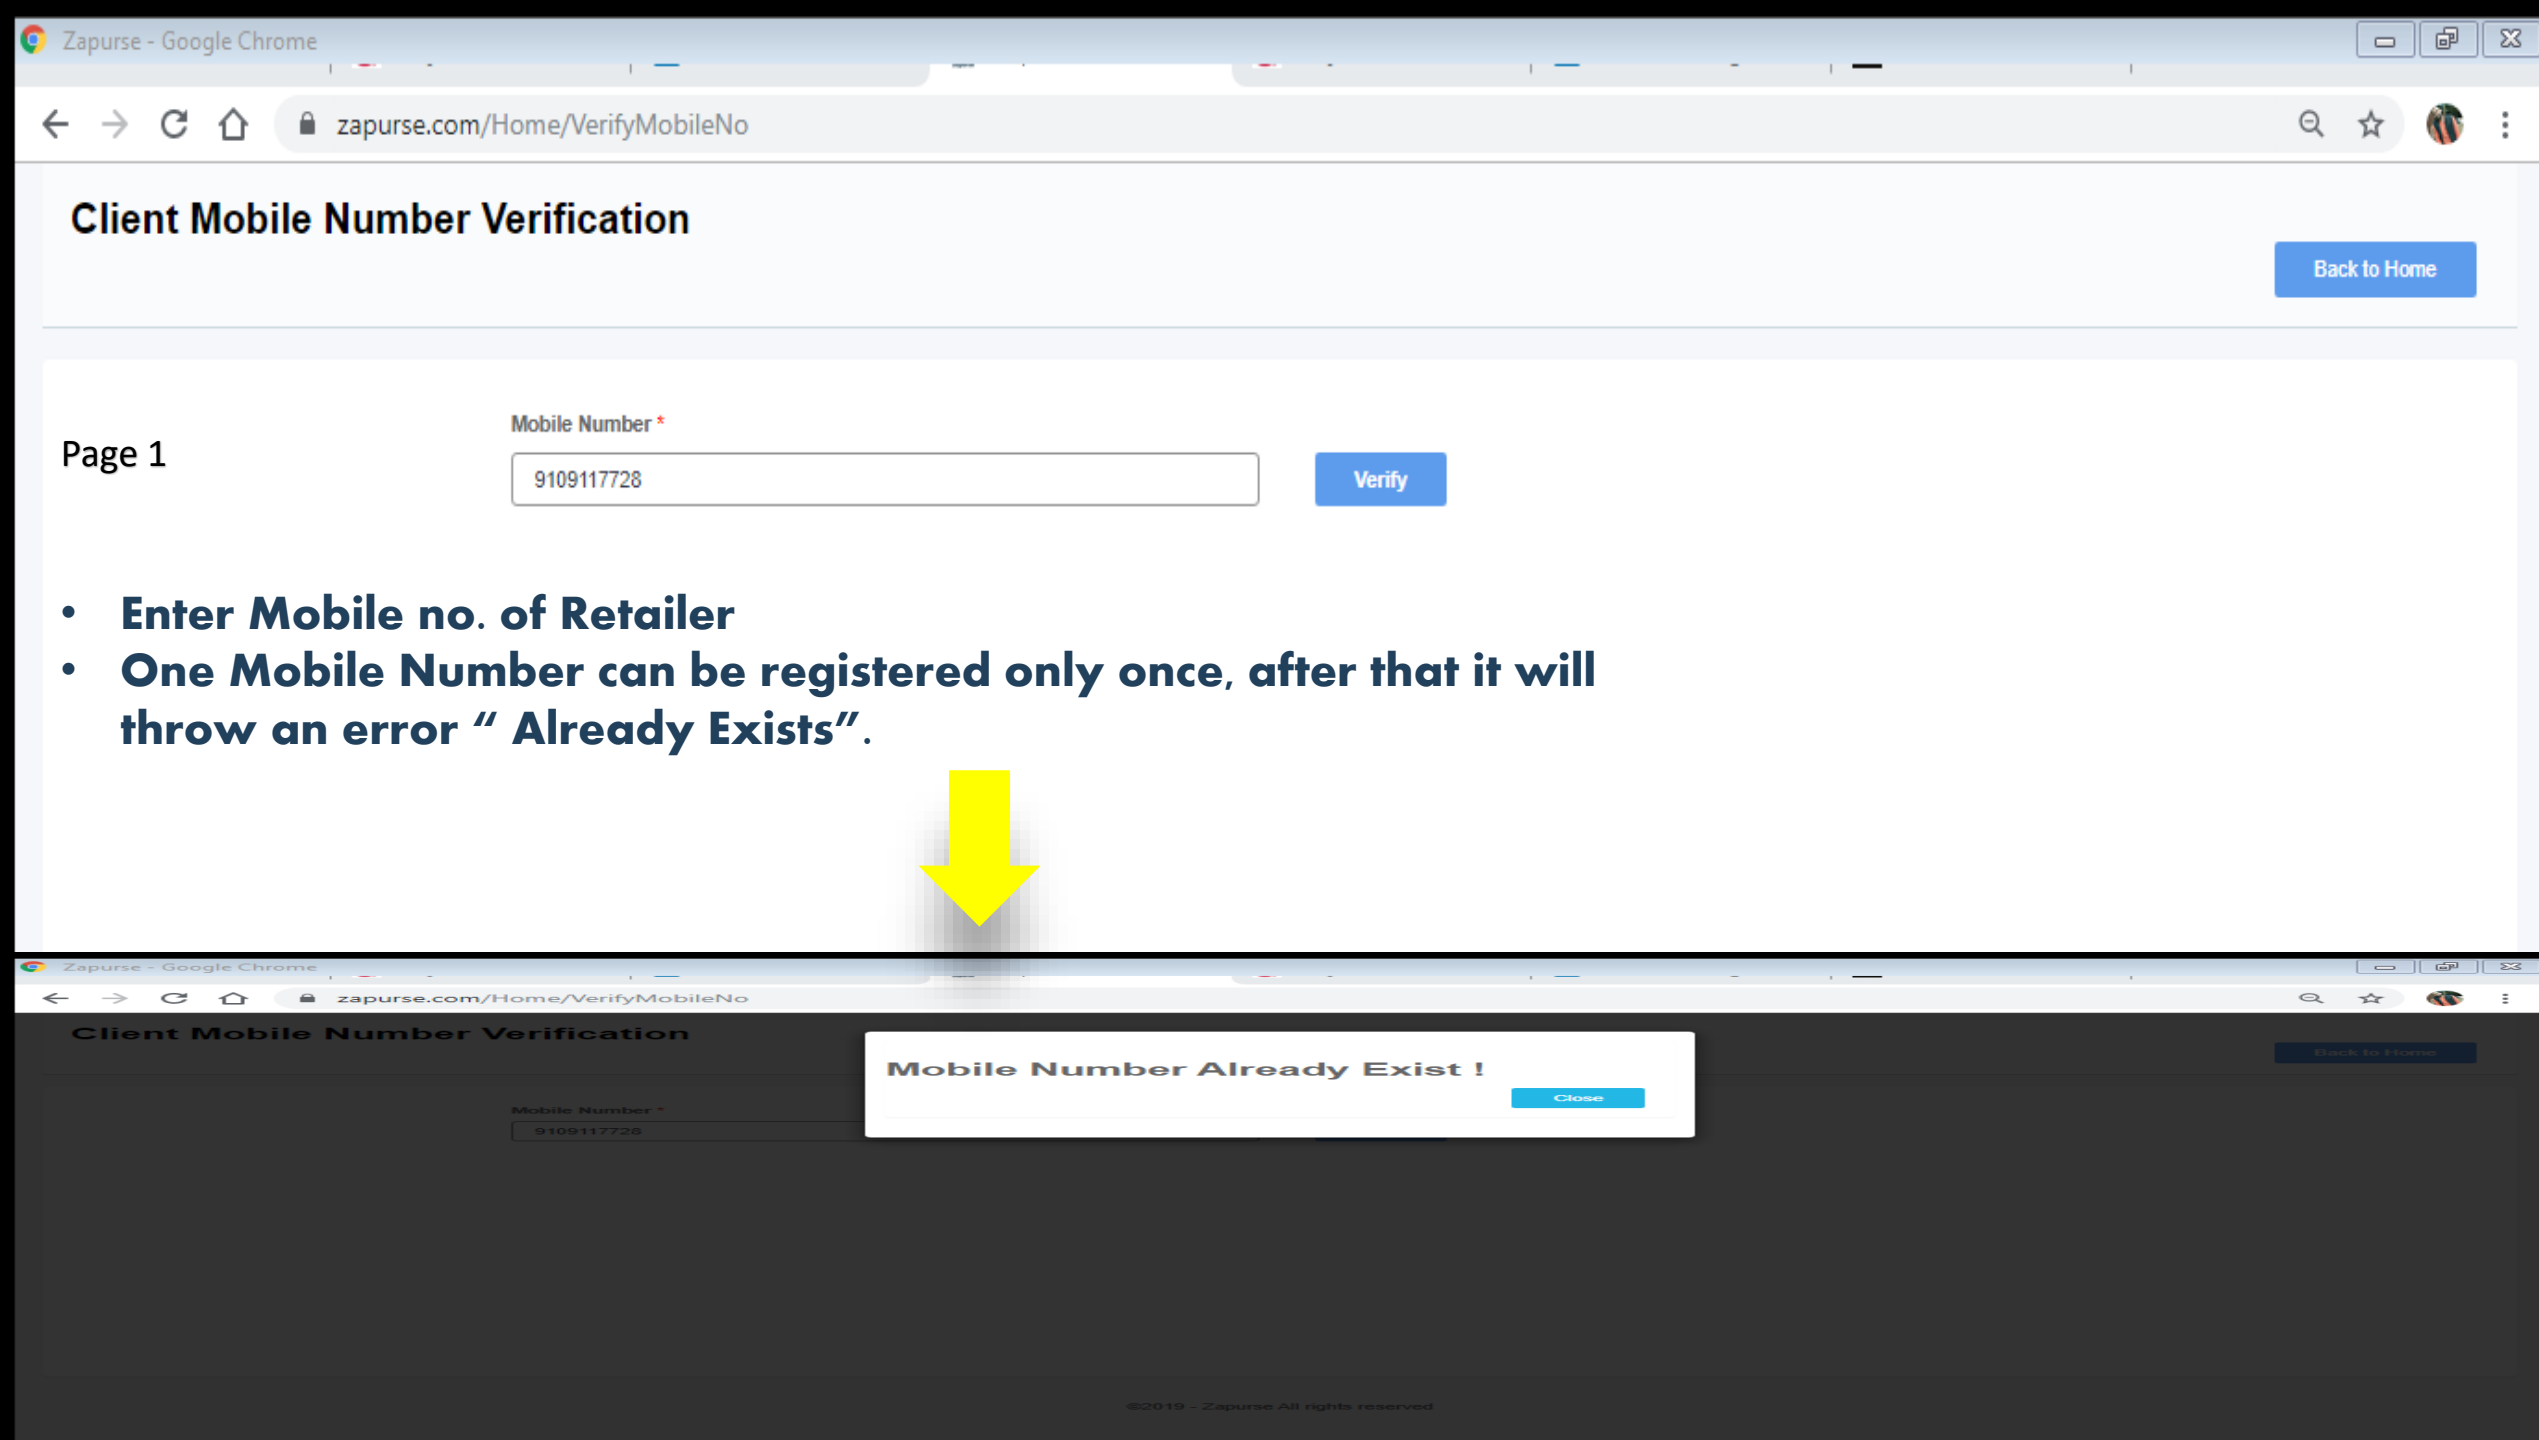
Zapurse - Google Chrome

zapurse.com/Home/VerifyMobileNo

Client Mobile Number Verification

Back to Home

Page 1

Mobile Number *

9109117728

Verify

- Enter Mobile no. of Retailer
- One Mobile Number can be registered only once, after that it will throw an error " Already Exists".

Zapurse - Google Chrome

zapurse.com/Home/VerifyMobileNo

Client Mobile Number Verification

Back to Home

Mobile Number *

9109117728

Mobile Number Already Exist !

Close

©2019 - Zapurse All rights reserved